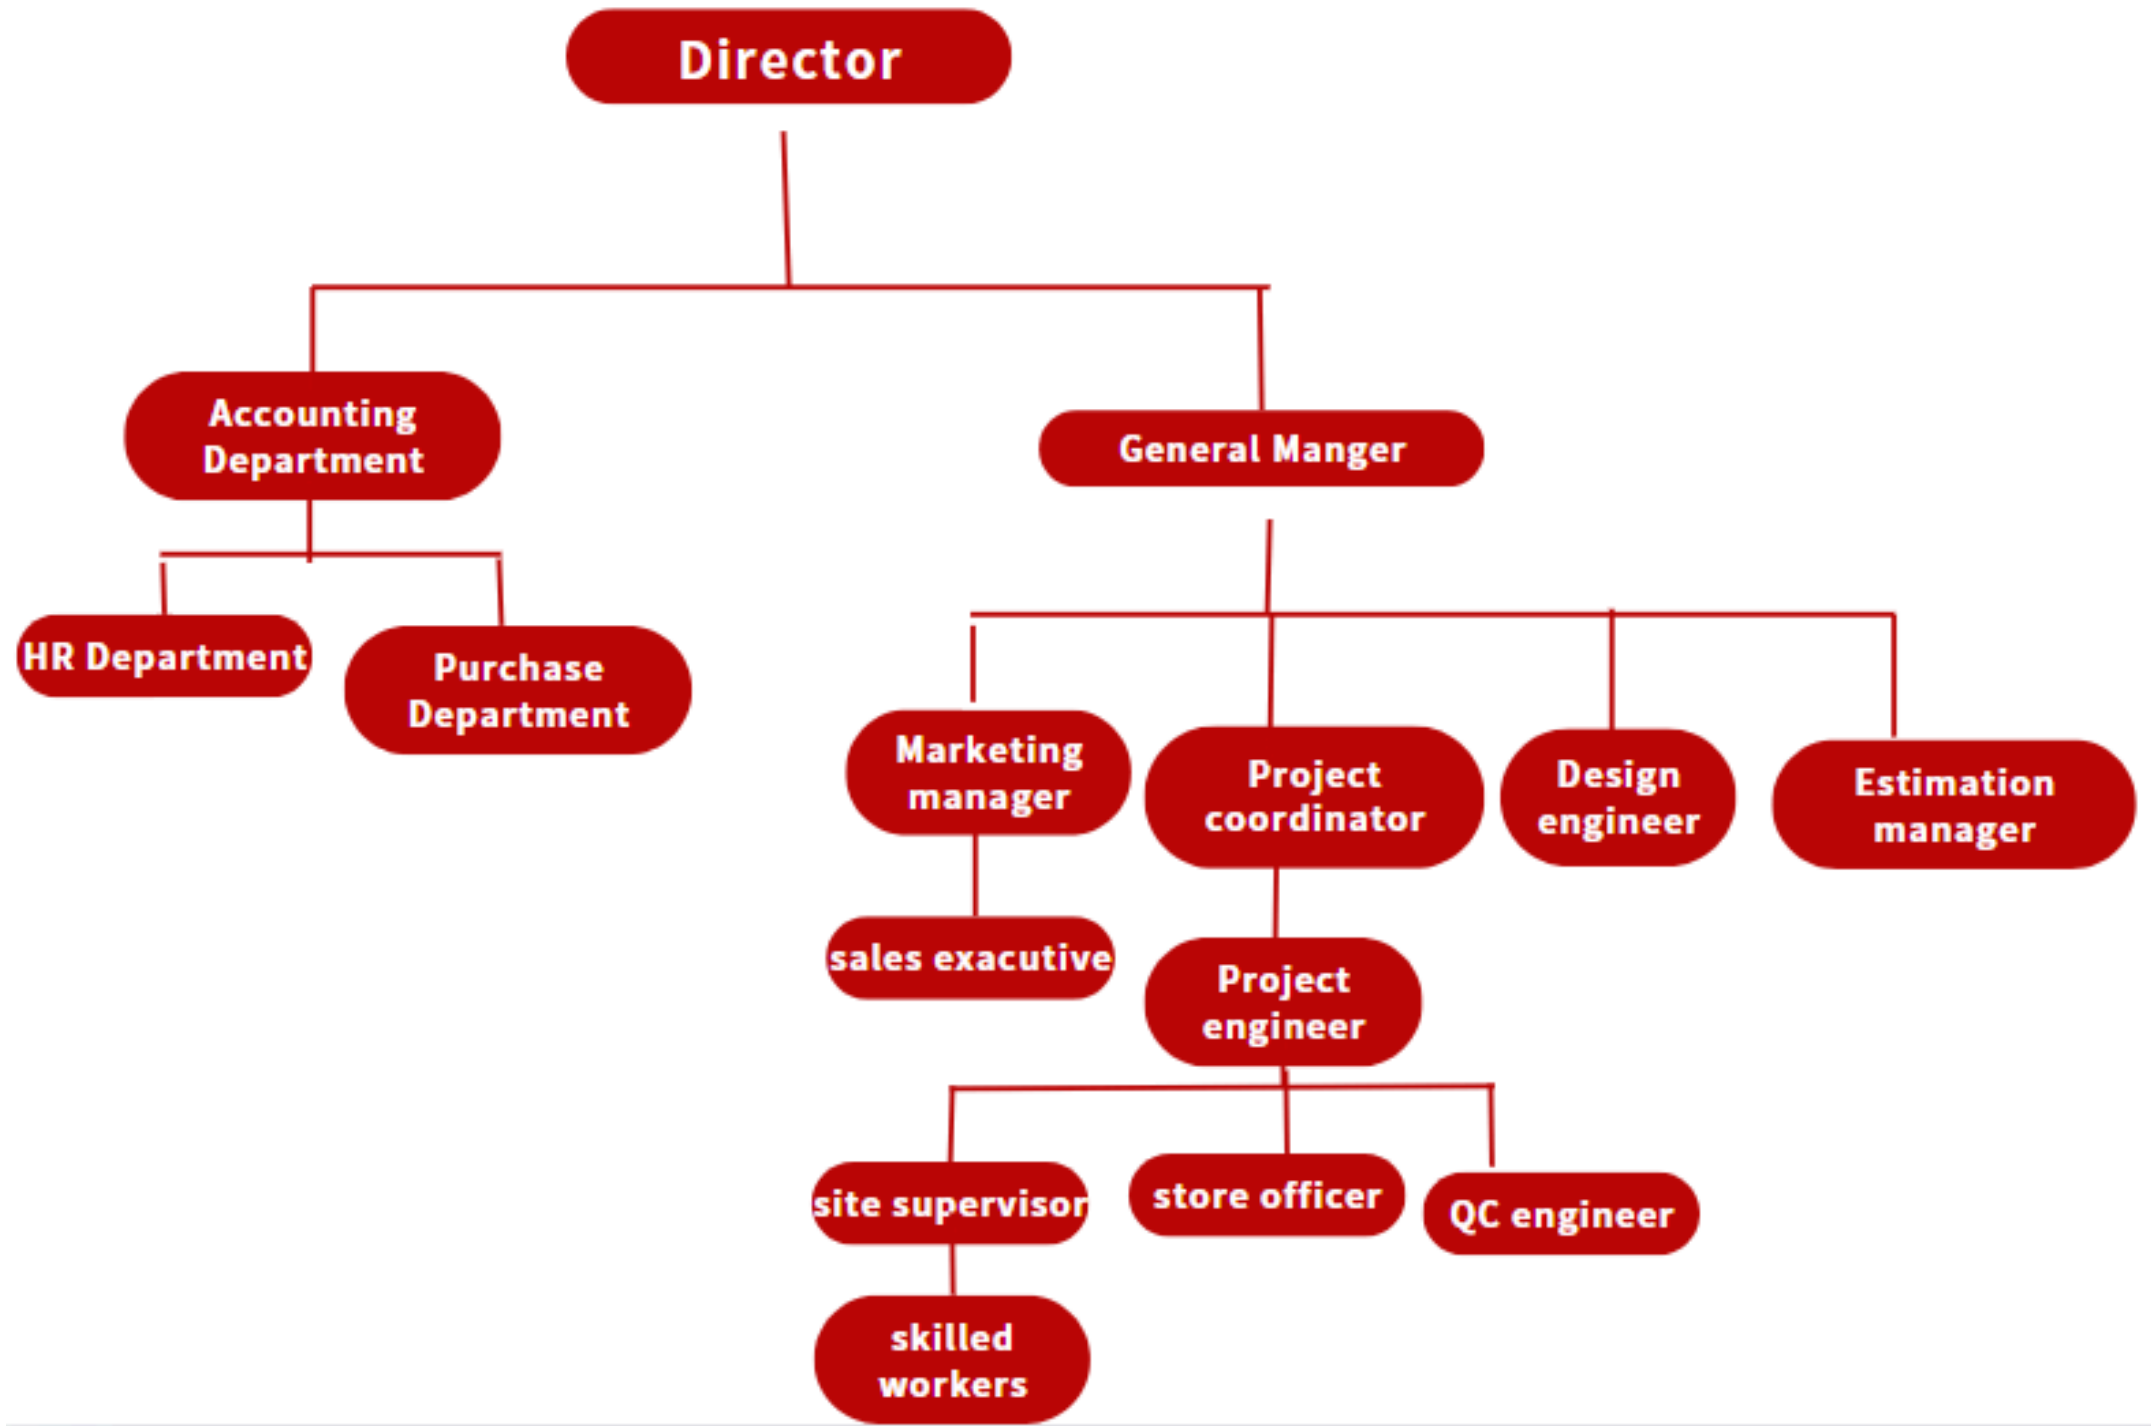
Director

Accounting Department

General Manger

HR Department

Purchase Department

Marketing manager

Project coordinator

Design engineer

Estimation manager

sales exacutive

Project engineer

site supervisor

store officer

QC engineer

skilled workers